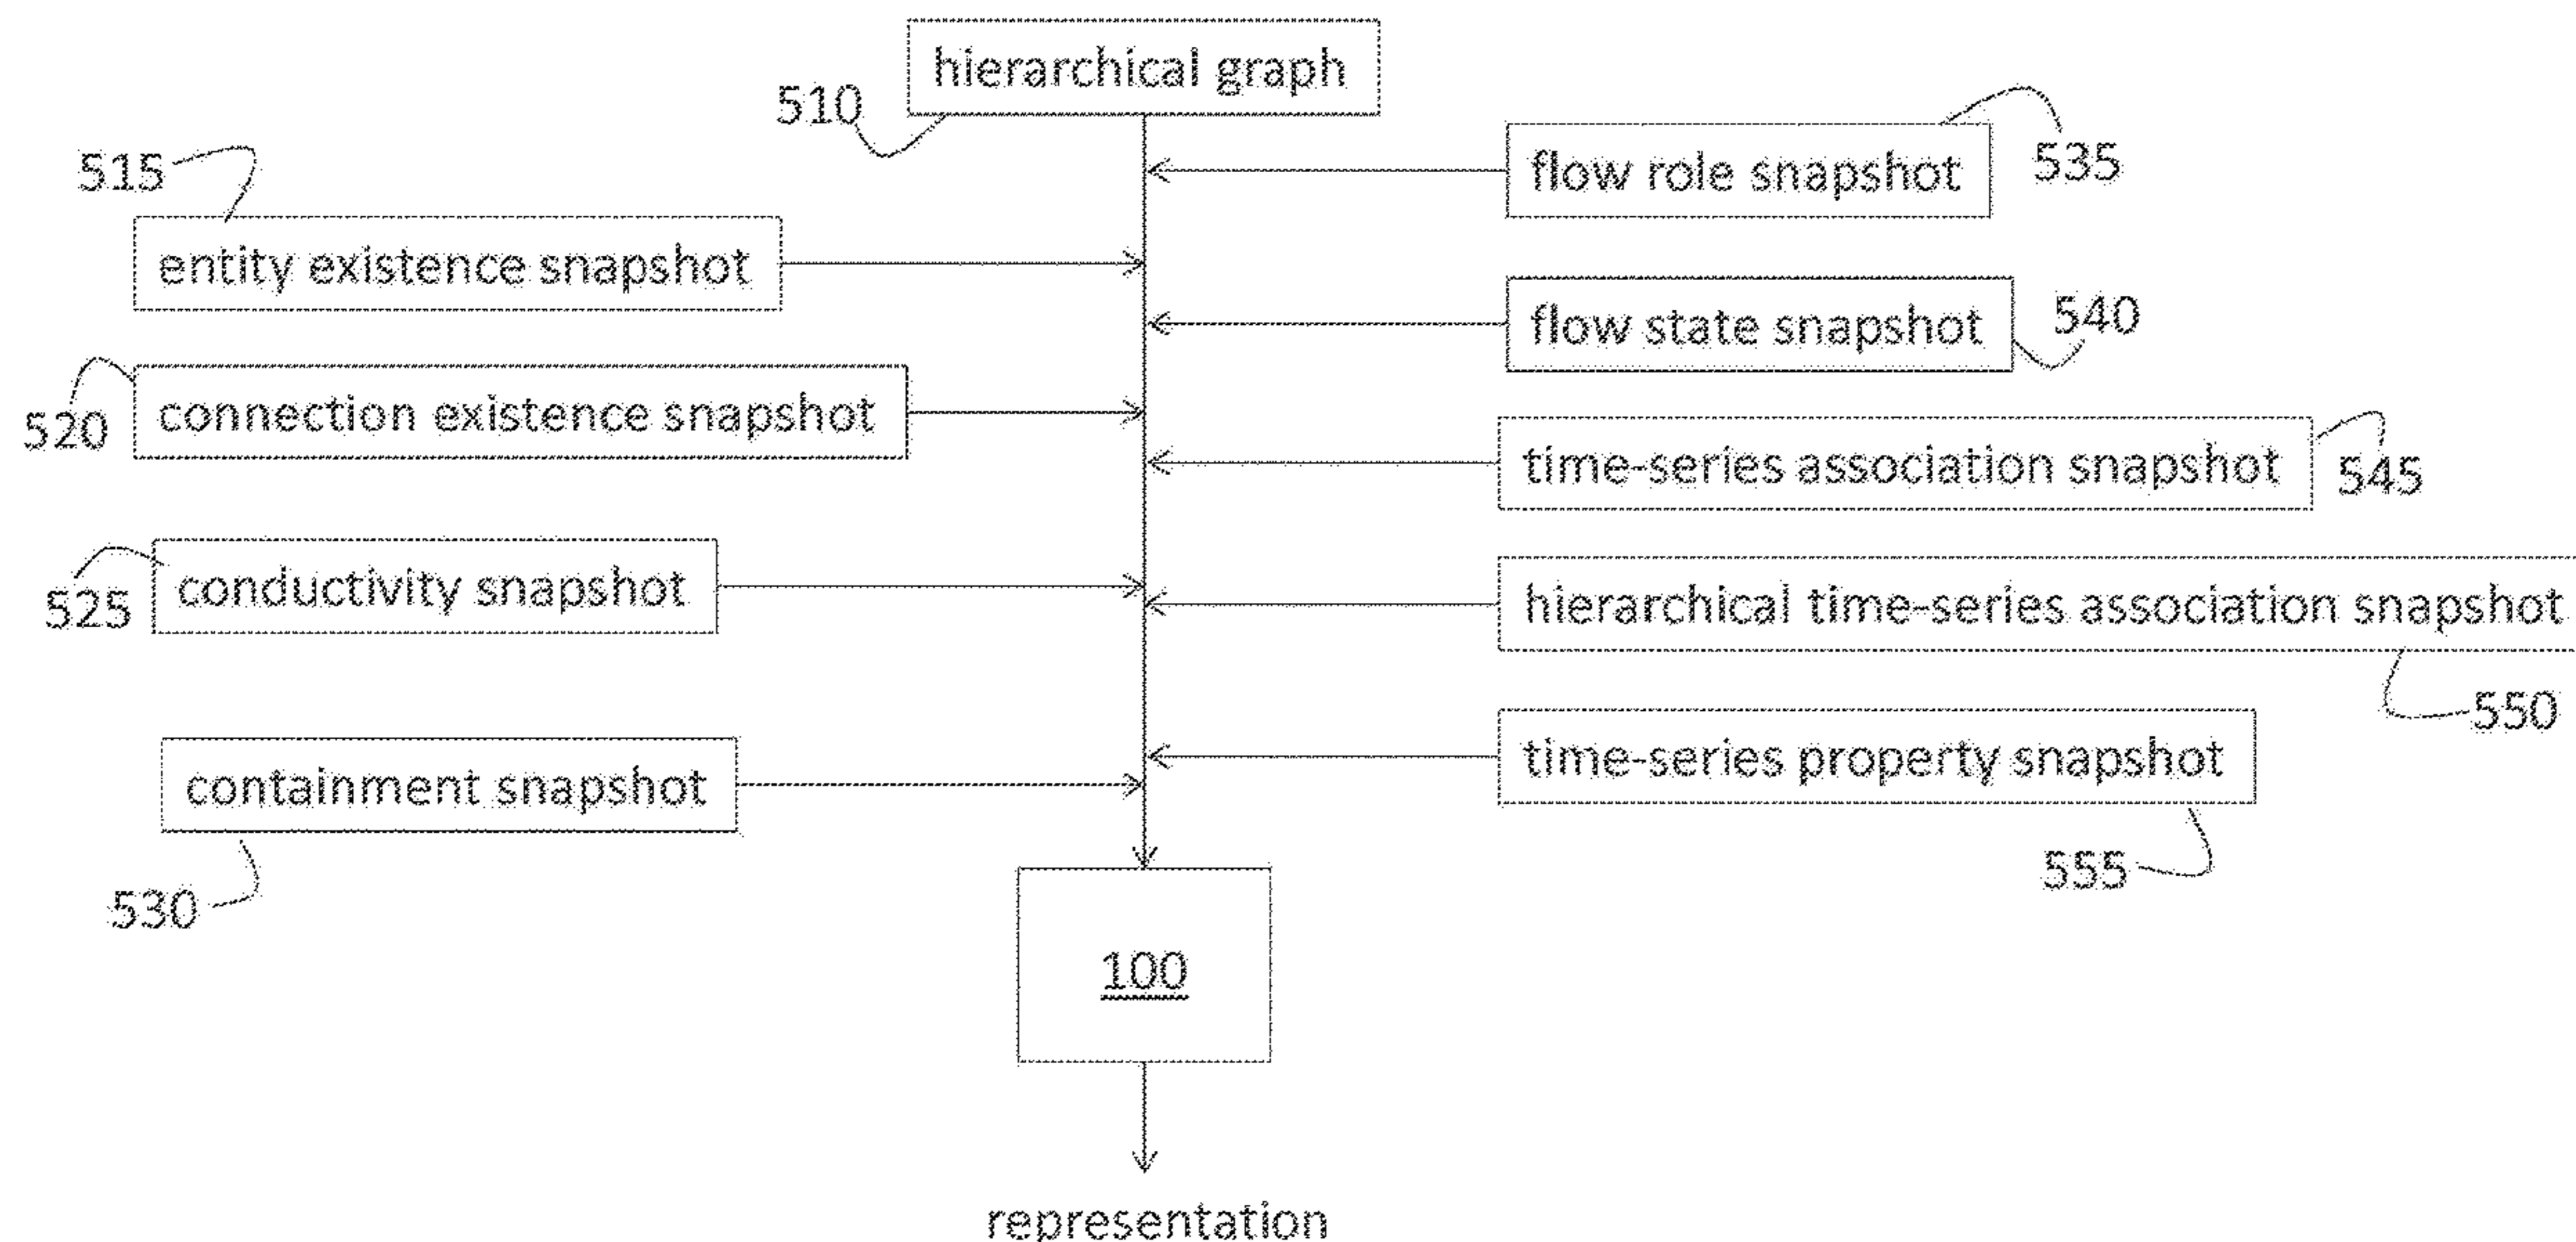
hierarchical graph
510

515
entity existence snapshot

flow role snapshot
535

flow state snapshot
540

520
connection existence snapshot

time-series association snapshot
545

525
conductivity snapshot

hierarchical time-series association snapshot
550

containment snapshot
530

time-series property snapshot
555

100

representation